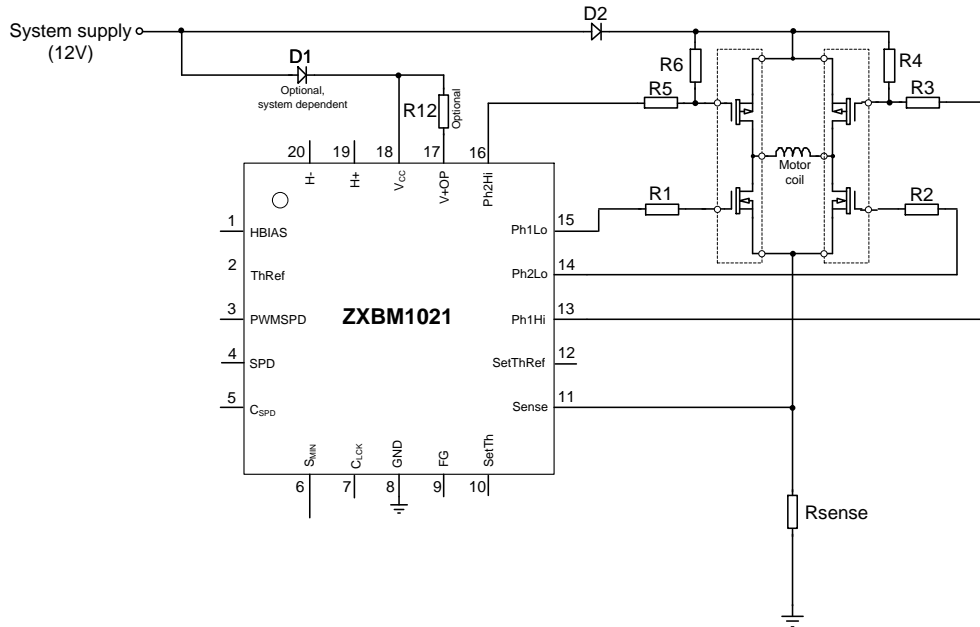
System supply
(12V)

D2

D1
Optional,
system dependent

R12
Optional

R6
R4
R5
R3

Motor
coil

R1
R2

20 H-
19 H+
18 $V_{CC}$
17 V+OP
16 Ph2Hi

1 HBIAS
2 ThRef
3 PWMSPD
4 SPD
5 $C_{SPD}$

ZXBM1021

15 Ph1Lo
14 Ph2Lo
13 Ph1Hi
12 SetThRef
11 Sense

6 $S_{MIN}$
7 $C_{LCK}$
8 GND
9 FG
10 SetTh

Rsense